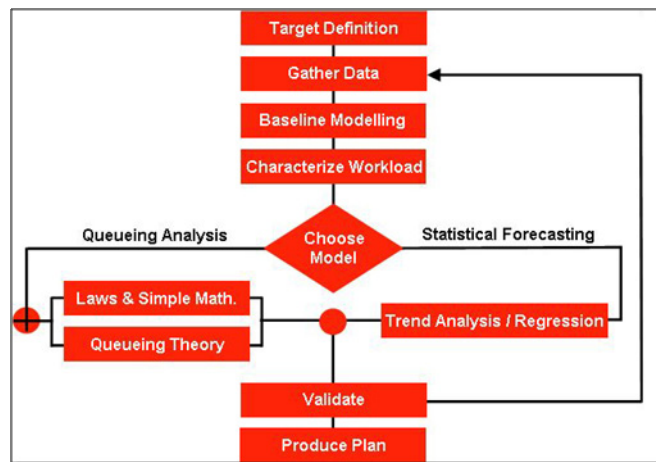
Target Definition

Gather Data

Baseline Modelling

Characterize Workload

Queueing Analysis

Choose Model

Statistical Forecasting

Laws & Simple Math.

Queueing Theory

Trend Analysis / Regression

Validate

Produce Plan